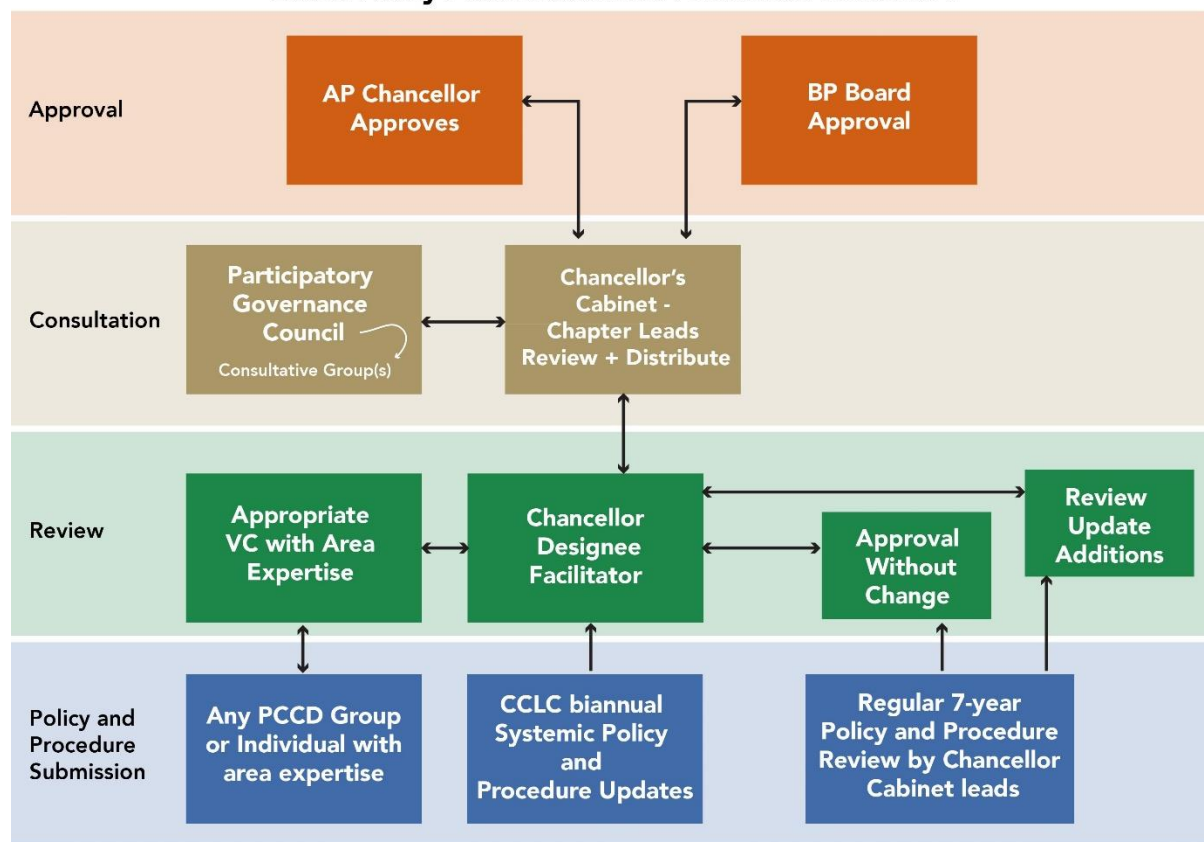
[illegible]

Approval

AP Chancellor Approves

BP Board Approval

Consultation

Participatory Governance Council

Consultative Group(s)

Chancellor's Cabinet - Chapter Leads Review + Distribute

Review

Appropriate VC with Area Expertise

Chancellor Designee Facilitator

Approval Without Change

Review Update Additions

Policy and Procedure Submission

Any PCCD Group or Individual with area expertise

CCLC biannual Systemic Policy and Procedure Updates

Regular 7-year Policy and Procedure Review by Chancellor Cabinet leads